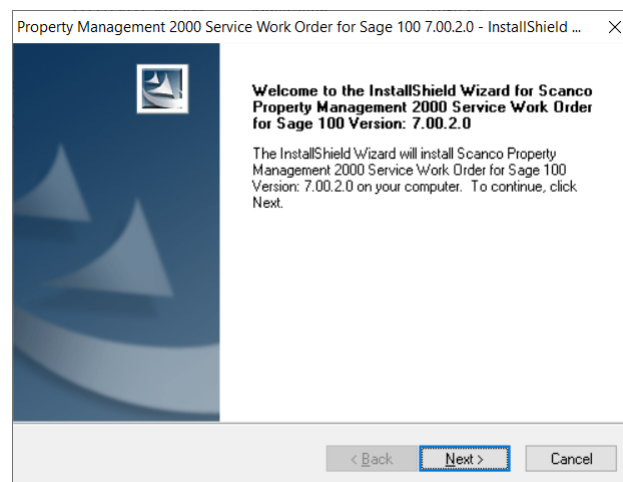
Property Management 2000 Service Work Order for Sage 100 7.00.2.0 - InstallShield ...

Welcome to the InstallShield Wizard for Scanco Property Management 2000 Service Work Order for Sage 100 Version: 7.00.2.0

The InstallShield Wizard will install Scanco Property Management 2000 Service Work Order for Sage 100 Version: 7.00.2.0 on your computer. To continue, click Next.

< Back

Next >

Cancel